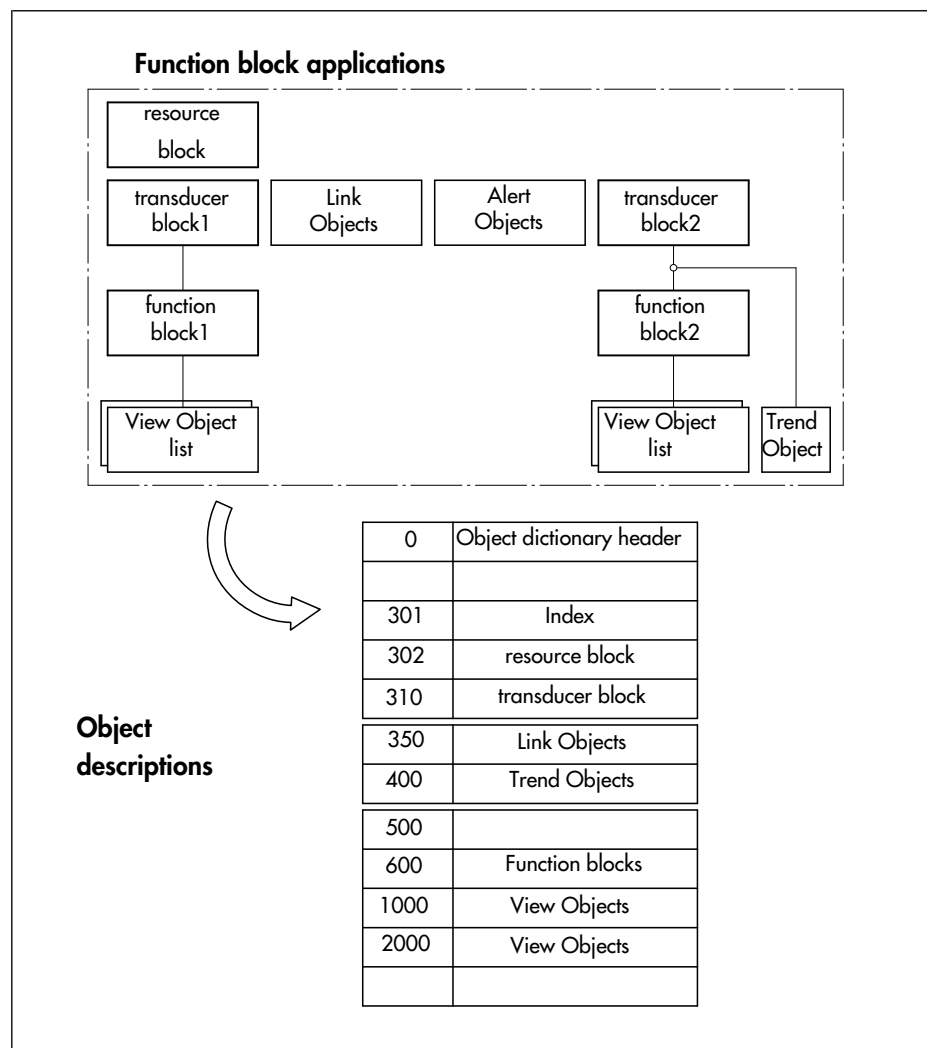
Function block applications

resource block

transducer block1

Link Objects

Alert Objects

transducer block2

function block1

function block2

View Object list

View Object list

Trend Object

Object descriptions

| 0 | Object dictionary header |
|---|---|
| | |
| 301 | Index |
| 302 | resource block |
| 310 | transducer block |
| 350 | Link Objects |
| 400 | Trend Objects |
| 500 | |
| 600 | Function blocks |
| 1000 | View Objects |
| 2000 | View Objects |
| | |